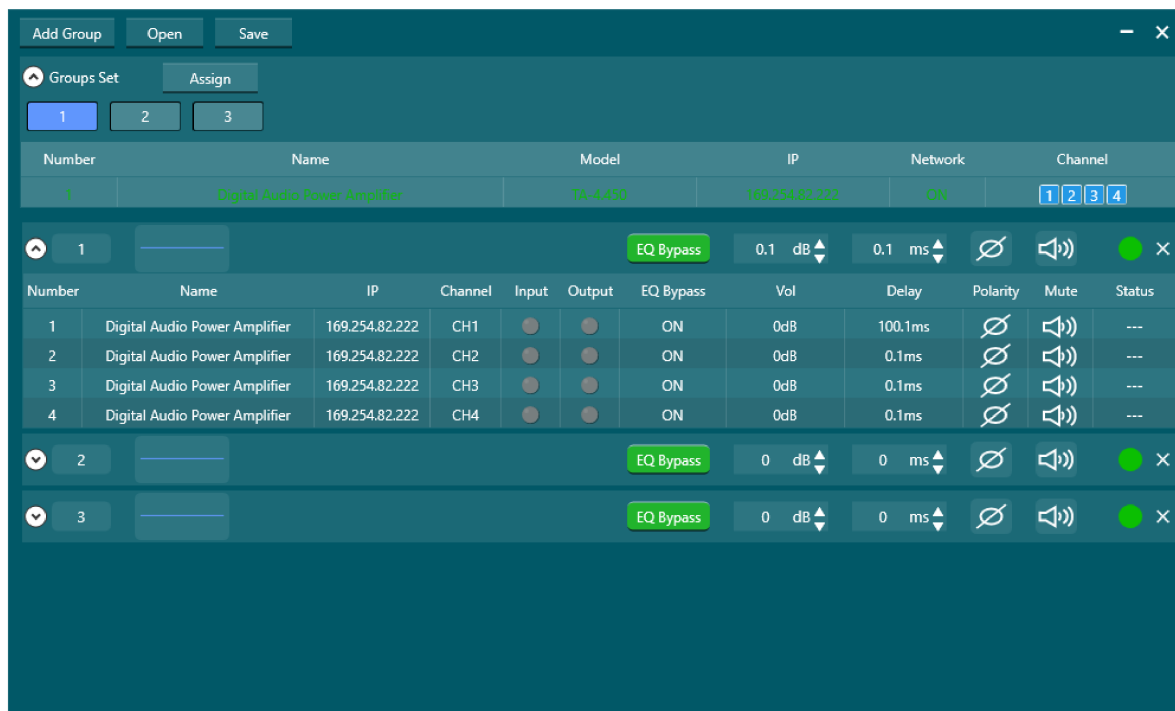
Add Group Open Save

Groups Set Assign

1 2 3

| Number | Name | Model | IP | Network | Channel |
|---|---|---|---|---|---|
| 1 | Digital Audio Power Amplifier | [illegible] | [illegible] | ON | 1 2 3 4 |

1 EQ Bypass 0.1 dB 0.1 ms

| Number | Name | IP | Channel | Input | Output | EQ Bypass | Vol | Delay | Polarity | Mute | Status |
|---|---|---|---|---|---|---|---|---|---|---|---|
| 1 | Digital Audio Power Amplifier | 169.254.82.222 | CH1 | | | ON | 0dB | 100.1ms | | | --- |
| 2 | Digital Audio Power Amplifier | 169.254.82.222 | CH2 | | | ON | 0dB | 0.1ms | | | --- |
| 3 | Digital Audio Power Amplifier | 169.254.82.222 | CH3 | | | ON | 0dB | 0.1ms | | | --- |
| 4 | Digital Audio Power Amplifier | 169.254.82.222 | CH4 | | | ON | 0dB | 0.1ms | | | --- |

2 EQ Bypass 0 dB 0 ms

3 EQ Bypass 0 dB 0 ms